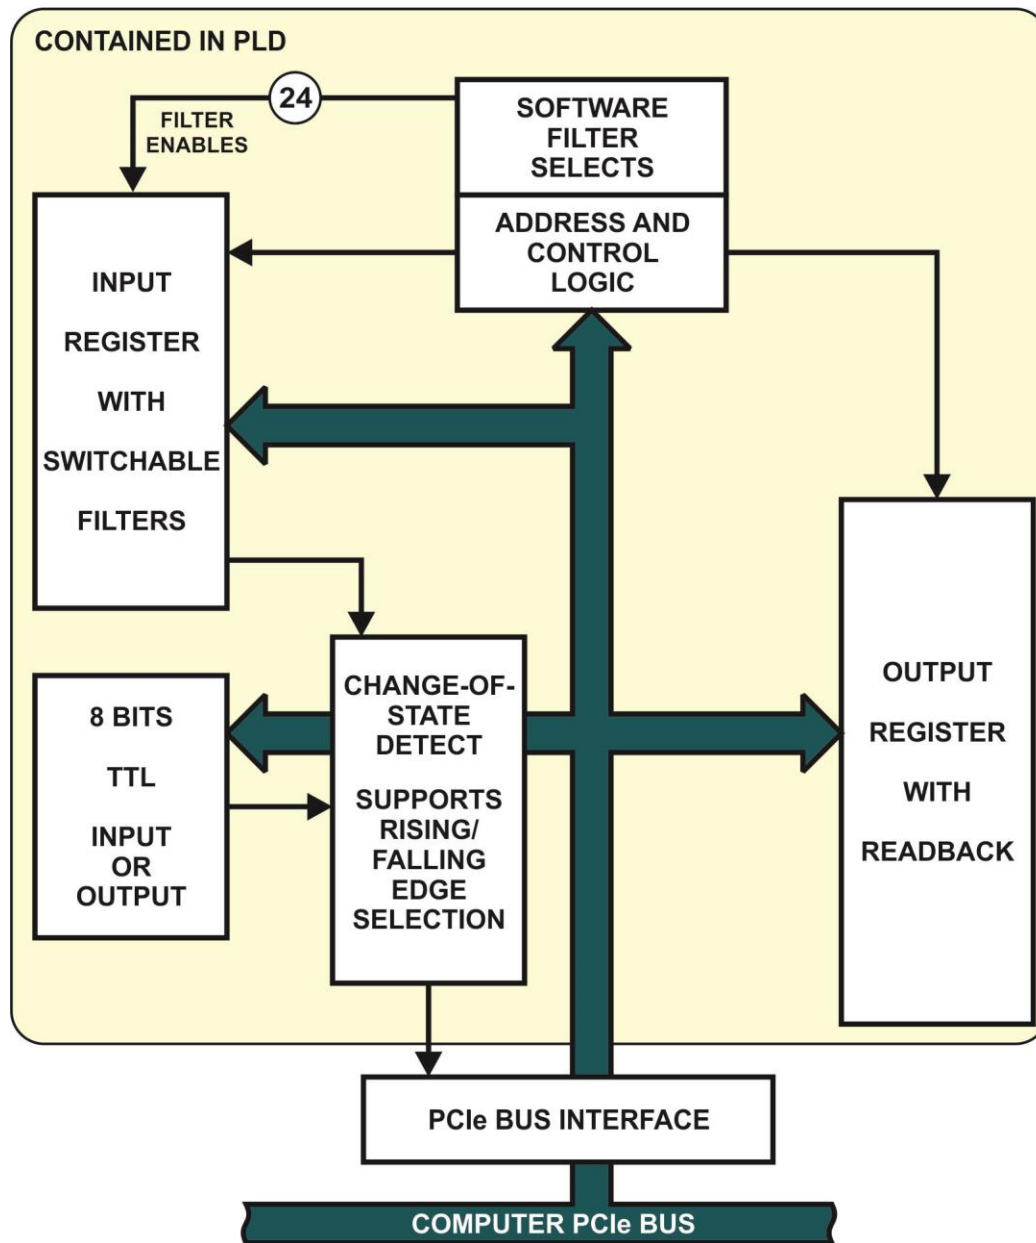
CONTAINED IN PLD

24

FILTER ENABLES

SOFTWARE FILTER SELECTS

ADDRESS AND CONTROL LOGIC

INPUT REGISTER WITH SWITCHABLE FILTERS

CHANGE-OF-STATE DETECT

SUPPORTS RISING/ FALLING EDGE SELECTION

8 BITS TTL INPUT OR OUTPUT

OUTPUT REGISTER WITH READBACK

PCIe BUS INTERFACE

COMPUTER PCIe BUS